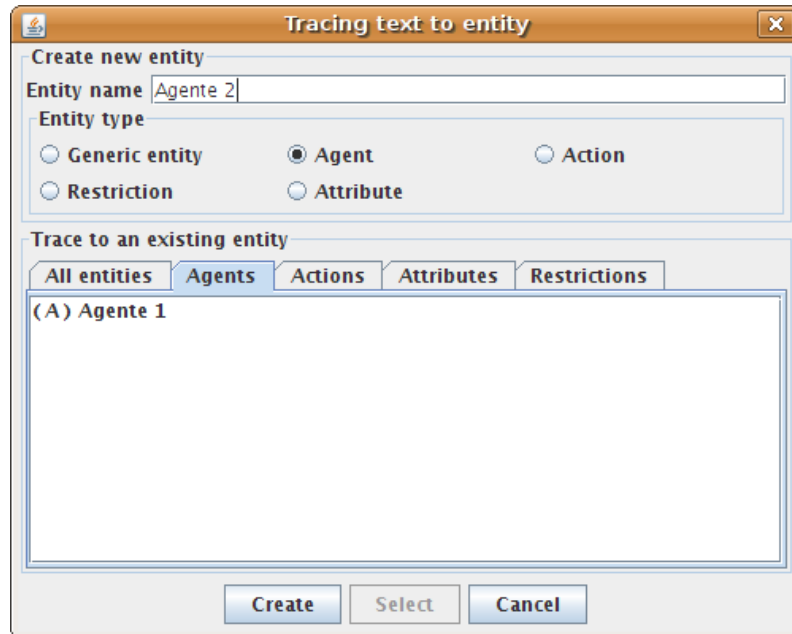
Tracing text to entity

Create new entity
Entity name Agente 2
Entity type
Generic entity
Agent
Action
Restriction
Attribute

Trace to an existing entity
All entities
Agents
Actions
Attributes
Restrictions

(A) Agente 1

Create
Select
Cancel